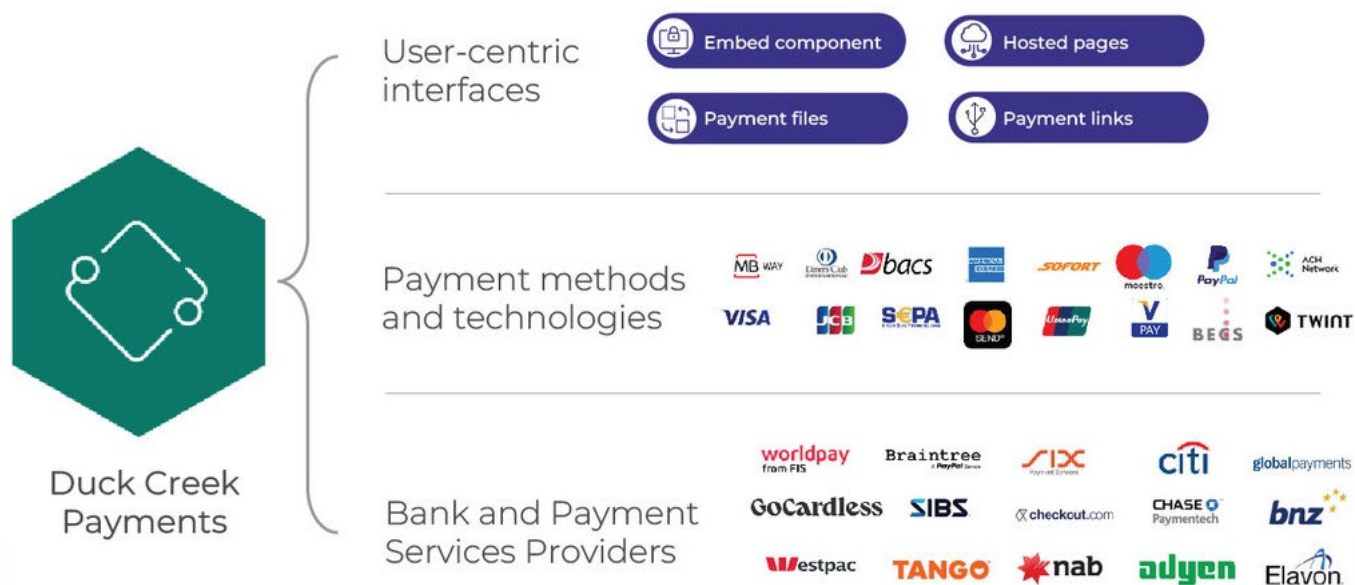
Duck Creek Payments

User-centric interfaces

Embed component

Hosted pages

Payment files

Payment links

Payment methods and technologies

MB WAY

Diners Club

bacs

AMERICAN EXPRESS

SOFORT

maestro

PayPal

ACH Network

VISA

JCB

SEPA

SEND

UnionPay

V PAY

BECS

TWINT

Bank and Payment Services Providers

worldpay from FIS

Braintree A PayPal Service

SIX

citi

globalpayments

GoCardless

SIBS

checkout.com

CHASE Paymentech

bnz

Westpac

TANGO

nab

adyen

Elavon